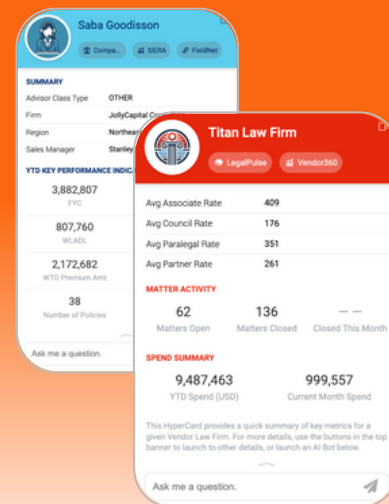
Saba Goodisson

Compa... SIERA FieldNet

SUMMARY

Advisor Class Type OTHER

Firm JollyCapital Co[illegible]

Region Northeas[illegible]

Sales Manager Stanley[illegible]

YTD KEY PERFORMANCE INDICA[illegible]

3,882,807
FYC

807,760
WLADL

2,172,682
WTD Premium Amt

38
Number of Policies

Ask me a question.

Titan Law Firm

LegalPulse Vendor360

| | |
|---|---|
| Avg Associate Rate | 409 |
| Avg Council Rate | 176 |
| Avg Paralegal Rate | 351 |
| Avg Partner Rate | 261 |

MATTER ACTIVITY

62
Matters Open

136
Matters Closed

– –
Closed This Month

SPEND SUMMARY

9,487,463
YTD Spend (USD)

999,557
Current Month Spend

This HyperCard provides a quick summary of key metrics for a given Vendor Law Firm. For more details, use the buttons in the top banner to launch to other details, or launch an AI Bot below.

Ask me a question.